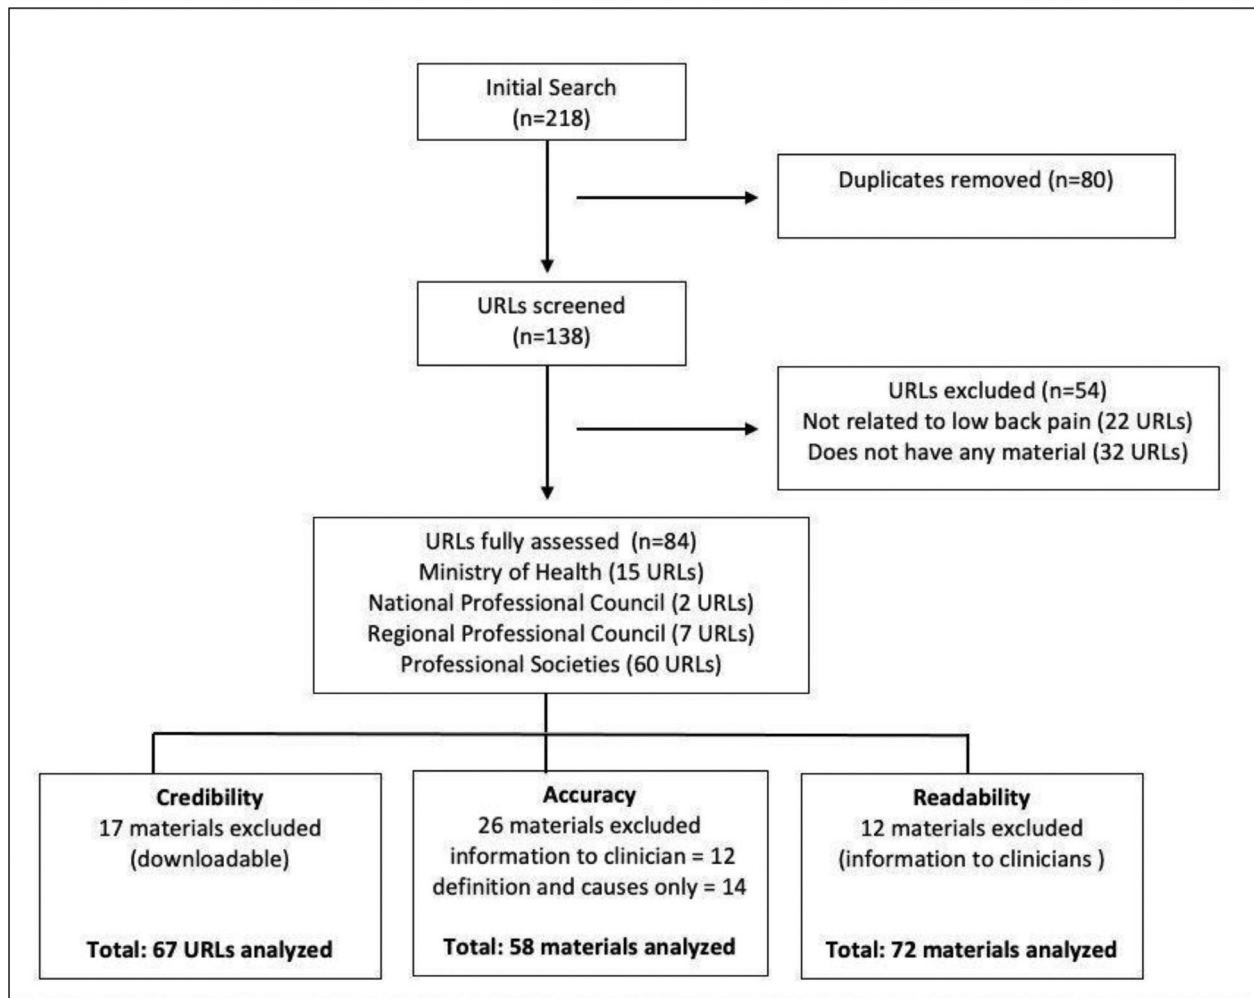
Initial Search
(n=218)

Duplicates removed (n=80)

URLs screened
(n=138)

URLs excluded (n=54)
Not related to low back pain (22 URLs)
Does not have any material (32 URLs)

URLs fully assessed (n=84)
Ministry of Health (15 URLs)
National Professional Council (2 URLs)
Regional Professional Council (7 URLs)
Professional Societies (60 URLs)

**Credibility**
17 materials excluded
(downloadable)

**Total: 67 URLs analyzed**

**Accuracy**
26 materials excluded
information to clinician = 12
definition and causes only = 14

**Total: 58 materials analyzed**

**Readability**
12 materials excluded
(information to clinicians )

**Total: 72 materials analyzed**